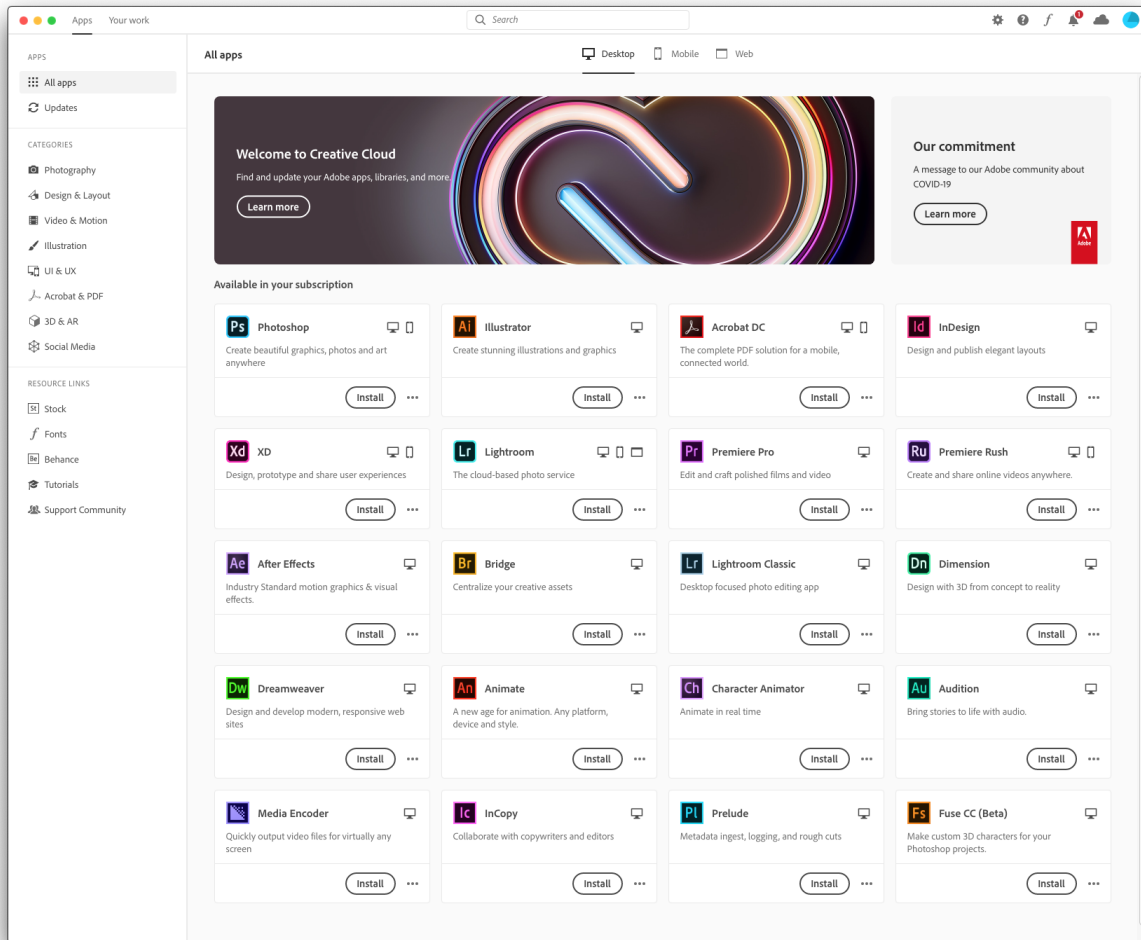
Apps Your work

Search

f

APPS
All apps
Updates

CATEGORIES
Photography
Design & Layout
Video & Motion
Illustration
UI & UX
Acrobat & PDF
3D & AR
Social Media

RESOURCE LINKS
St Stock
f Fonts
Be Behance
Tutorials
Support Community

All apps

Desktop Mobile Web

Welcome to Creative Cloud
Find and update your Adobe apps, libraries, and more.
Learn more

Our commitment
A message to our Adobe community about COVID-19
Learn more

Adobe

Available in your subscription

Ps Photoshop
Create beautiful graphics, photos and art anywhere
Install ...

Ai Illustrator
Create stunning illustrations and graphics
Install ...

Acrobat DC
The complete PDF solution for a mobile, connected world.
Install ...

Id InDesign
Design and publish elegant layouts
Install ...

Xd XD
Design, prototype and share user experiences
Install ...

Lr Lightroom
The cloud-based photo service
Install ...

Pr Premiere Pro
Edit and craft polished films and video
Install ...

Ru Premiere Rush
Create and share online videos anywhere.
Install ...

Ae After Effects
Industry Standard motion graphics & visual effects.
Install ...

Br Bridge
Centralize your creative assets
Install ...

Lr Lightroom Classic
Desktop focused photo editing app
Install ...

Dn Dimension
Design with 3D from concept to reality
Install ...

Dw Dreamweaver
Design and develop modern, responsive web sites
Install ...

An Animate
A new age for animation. Any platform, device and style.
Install ...

Ch Character Animator
Animate in real time
Install ...

Au Audition
Bring stories to life with audio.
Install ...

Media Encoder
Quickly output video files for virtually any screen
Install ...

Ic InCopy
Collaborate with copywriters and editors
Install ...

Pl Prelude
Metadata ingest, logging, and rough cuts
Install ...

Fs Fuse CC (Beta)
Make custom 3D characters for your Photoshop projects.
Install ...